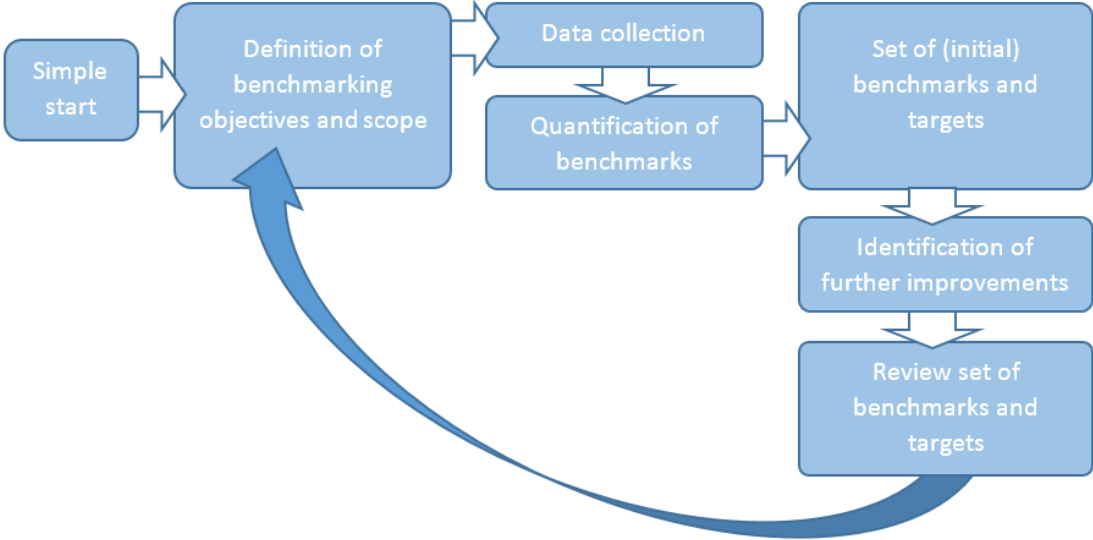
Simple start

Definition of benchmarking objectives and scope

Data collection

Quantification of benchmarks

Set of (initial) benchmarks and targets

Identification of further improvements

Review set of benchmarks and targets